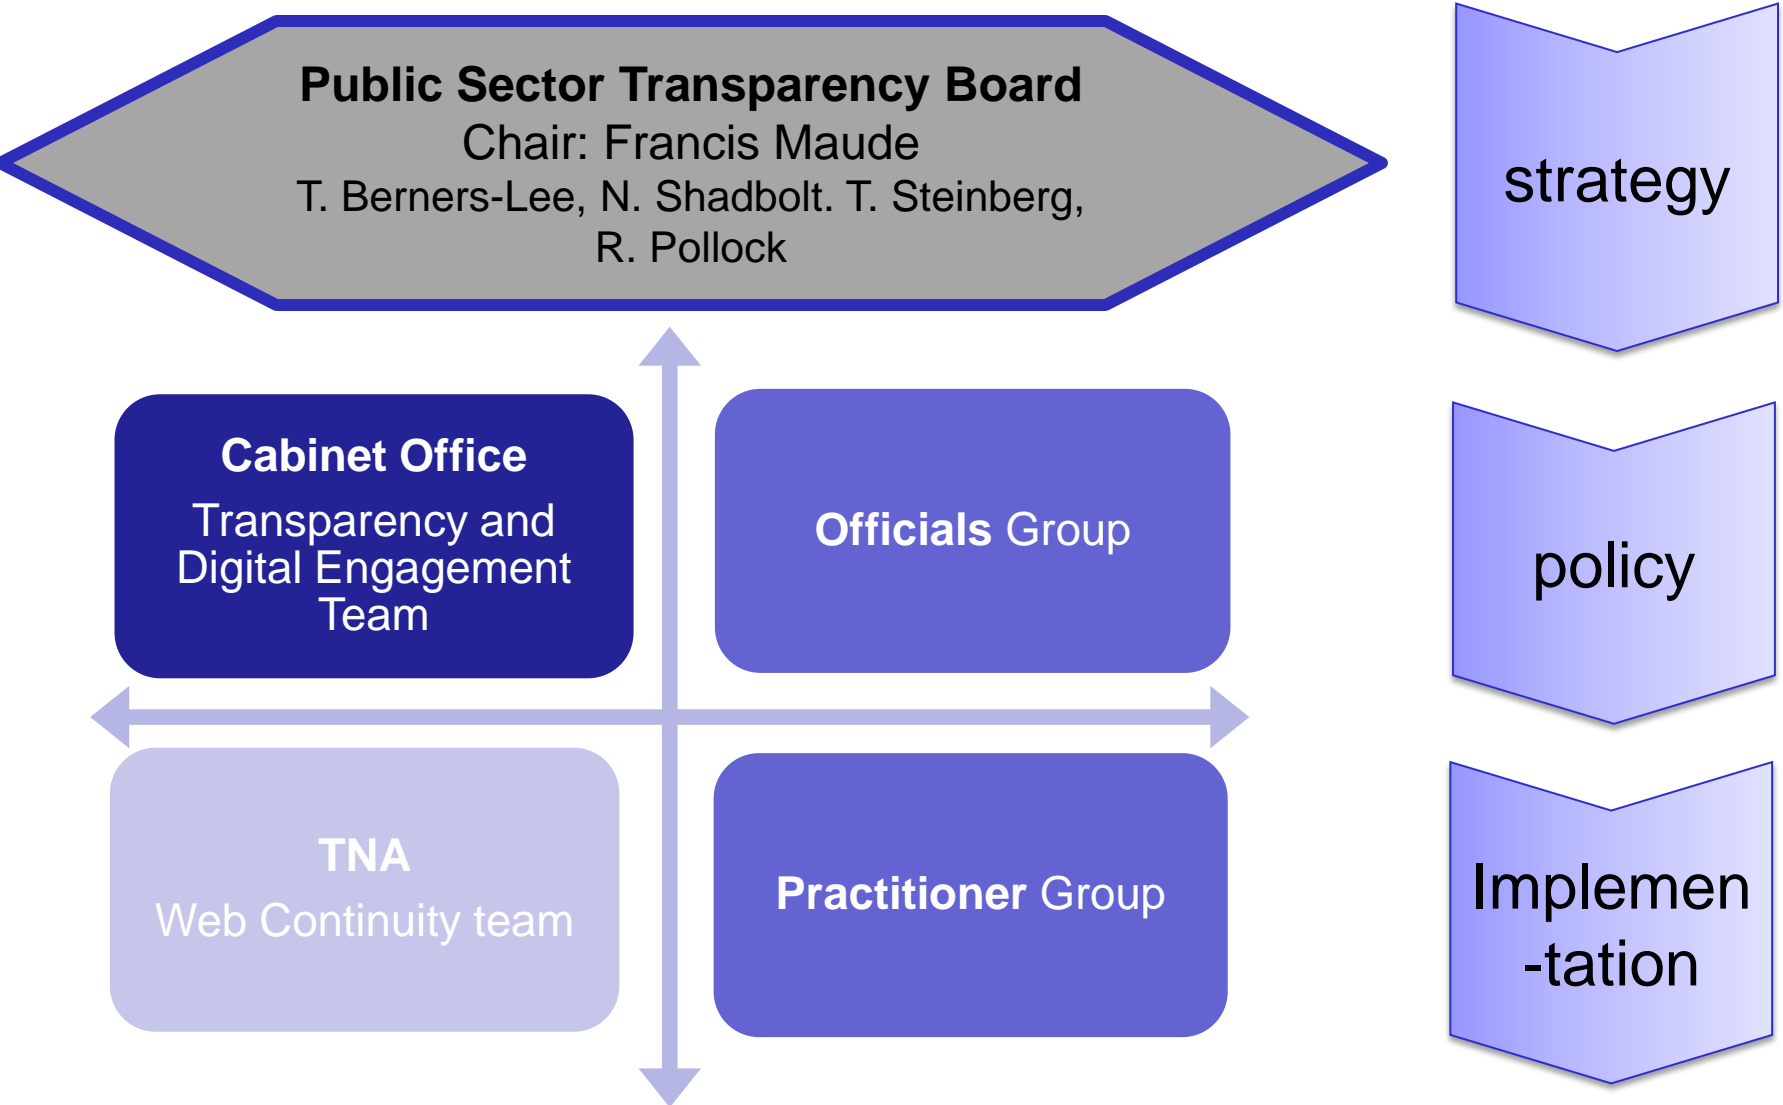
Public Sector Transparency Board
Chair: Francis Maude
T. Berners-Lee, N. Shadbolt. T. Steinberg, R. Pollock

Cabinet Office
Transparency and Digital Engagement Team

Officials Group

TNA
Web Continuity team

Practitioner Group

strategy

policy

Implemen-tation